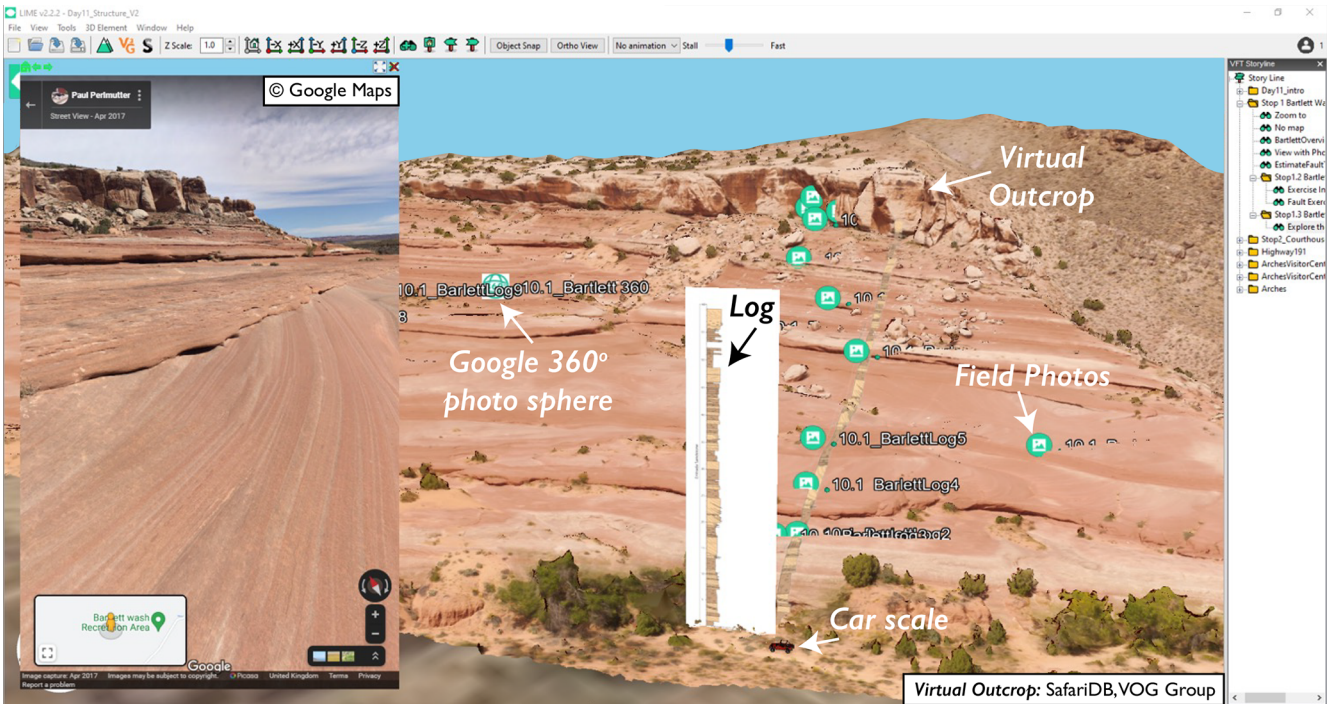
LIME v2.2.2 - Day11_Structure_V2

File View Tools 3D Element Window Help

Z Scale: 1.0

Object Snap Ortho View No animation Stall Fast

© Google Maps

Paul Perlmutter

Street View - Apr 2017

Barlett wash Recreation Area

Google

Image capture: Apr 2017 Images may be subject to copyright. Picasa United Kingdom Terms Privacy Report a problem

Virtual Outcrop

10.1_BarlettLog9 10.1_Bartlett 360

Google 360° photo sphere

Log

Field Photos

10.1_BarlettLog5

10.1 BarlettLog4

Car scale

Virtual Outcrop: SafariDB,VOG Group

VFT Storyline

Story Line
Day11_intro
Stop 1 Bartlett Wa
Zoom to
No map
BartlettOvervi
View with Pho
EstimateFault
Stop1.2 Bartle
Exercise In
Fault Exer
Stop1.3 Bartle
Explore th
Stop2_Courthous
Highway191
ArchesVisitorCent
ArchesVisitorCent
Arches